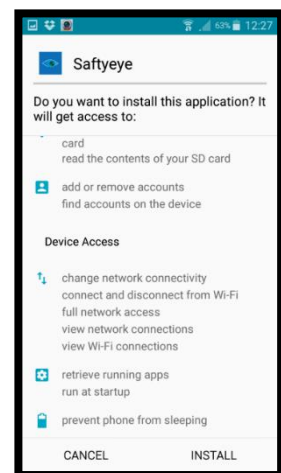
63% 12:27

Saftyeye

Do you want to install this application? It will get access to:

card
read the contents of your SD card

add or remove accounts
find accounts on the device

Device Access

change network connectivity
connect and disconnect from Wi-Fi
full network access
view network connections
view Wi-Fi connections

retrieve running apps
run at startup

prevent phone from sleeping

CANCEL INSTALL